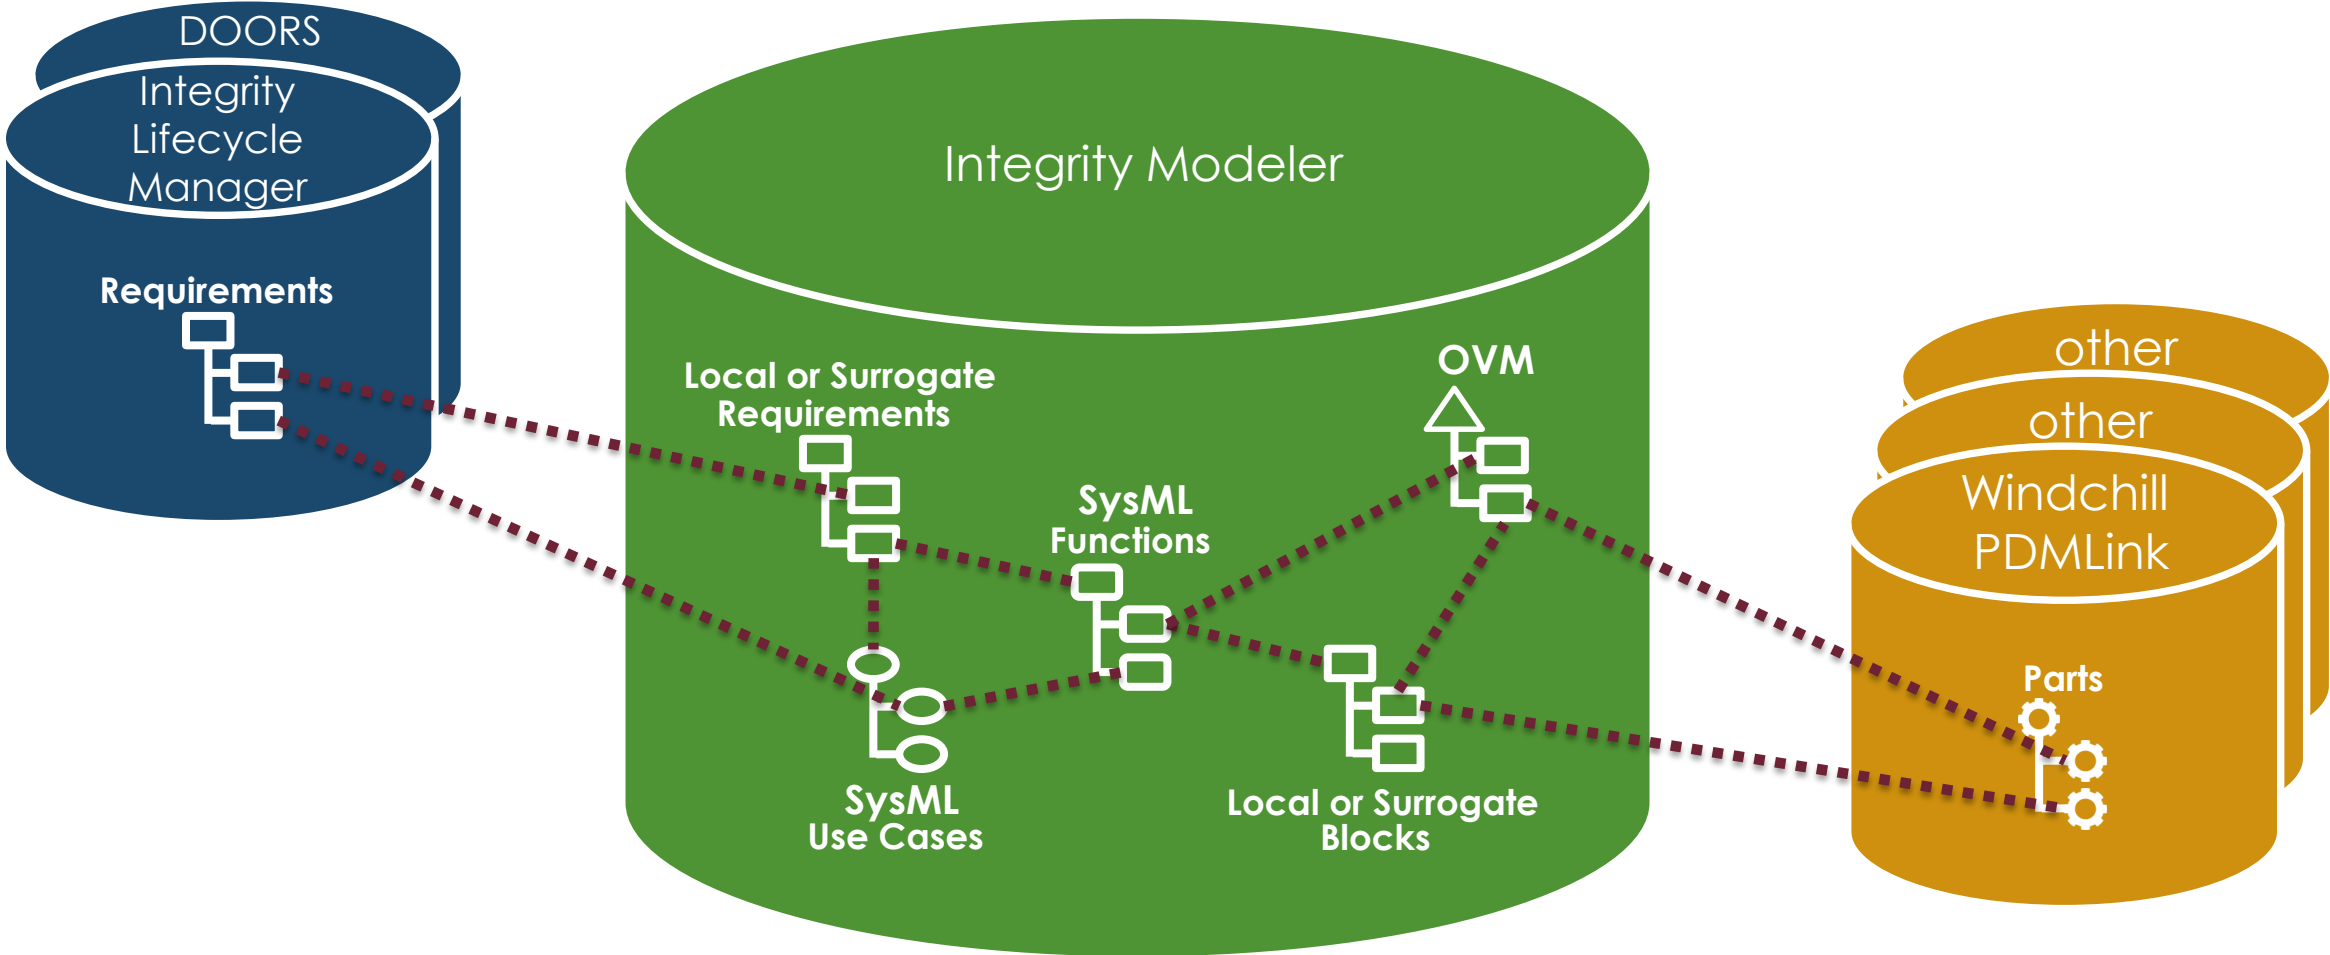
DOORS

Integrity Lifecycle Manager

Requirements

Integrity Modeler

Local or Surrogate Requirements

OVM

SysML Functions

SysML Use Cases

Local or Surrogate Blocks

other

other

Windchill PDMLink

Parts